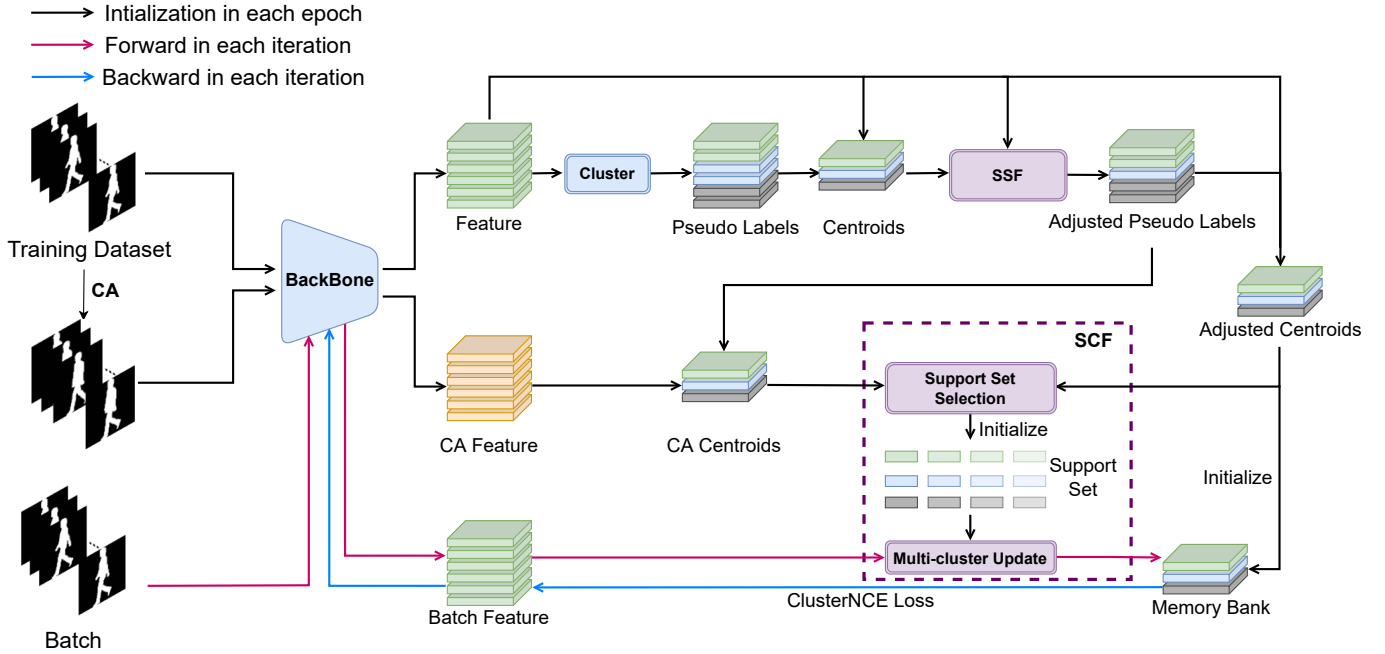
Intialization in each epoch
Forward in each iteration
Backward in each iteration

Training Dataset
CA
Batch
BackBone
Feature
Cluster
Pseudo Labels
Centroids
SSF
Adjusted Pseudo Labels
Adjusted Centroids
CA Feature
CA Centroids
SCF
Support Set Selection
Initialize
Support Set
Initialize
Multi-cluster Update
Batch Feature
ClusterNCE Loss
Memory Bank